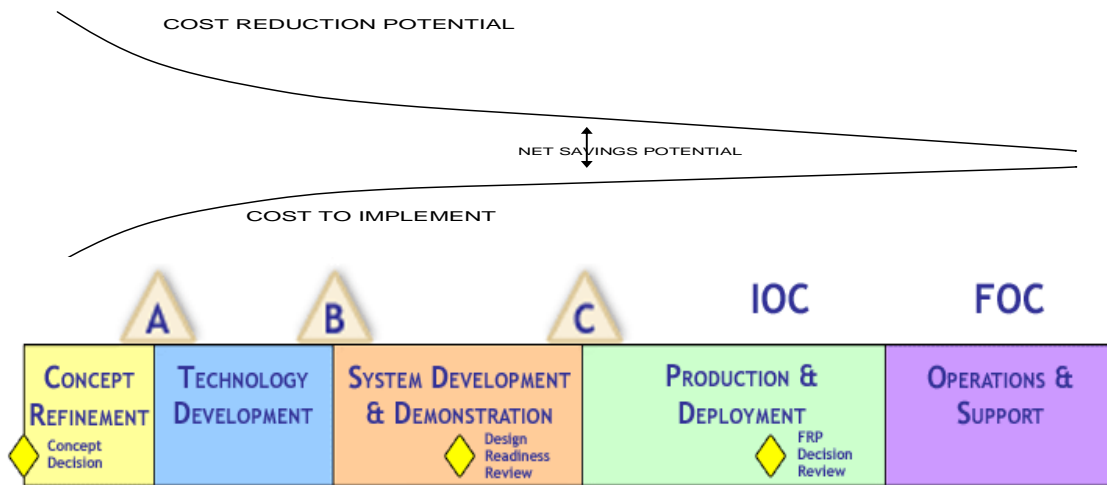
COST REDUCTION POTENTIAL

NET SAVINGS POTENTIAL

COST TO IMPLEMENT

A

B

C

IOC

FOC

CONCEPT REFINEMENT

Concept Decision

TECHNOLOGY DEVELOPMENT

SYSTEM DEVELOPMENT & DEMONSTRATION

Design Readiness Review

PRODUCTION & DEPLOYMENT

FRP Decision Review

OPERATIONS & SUPPORT